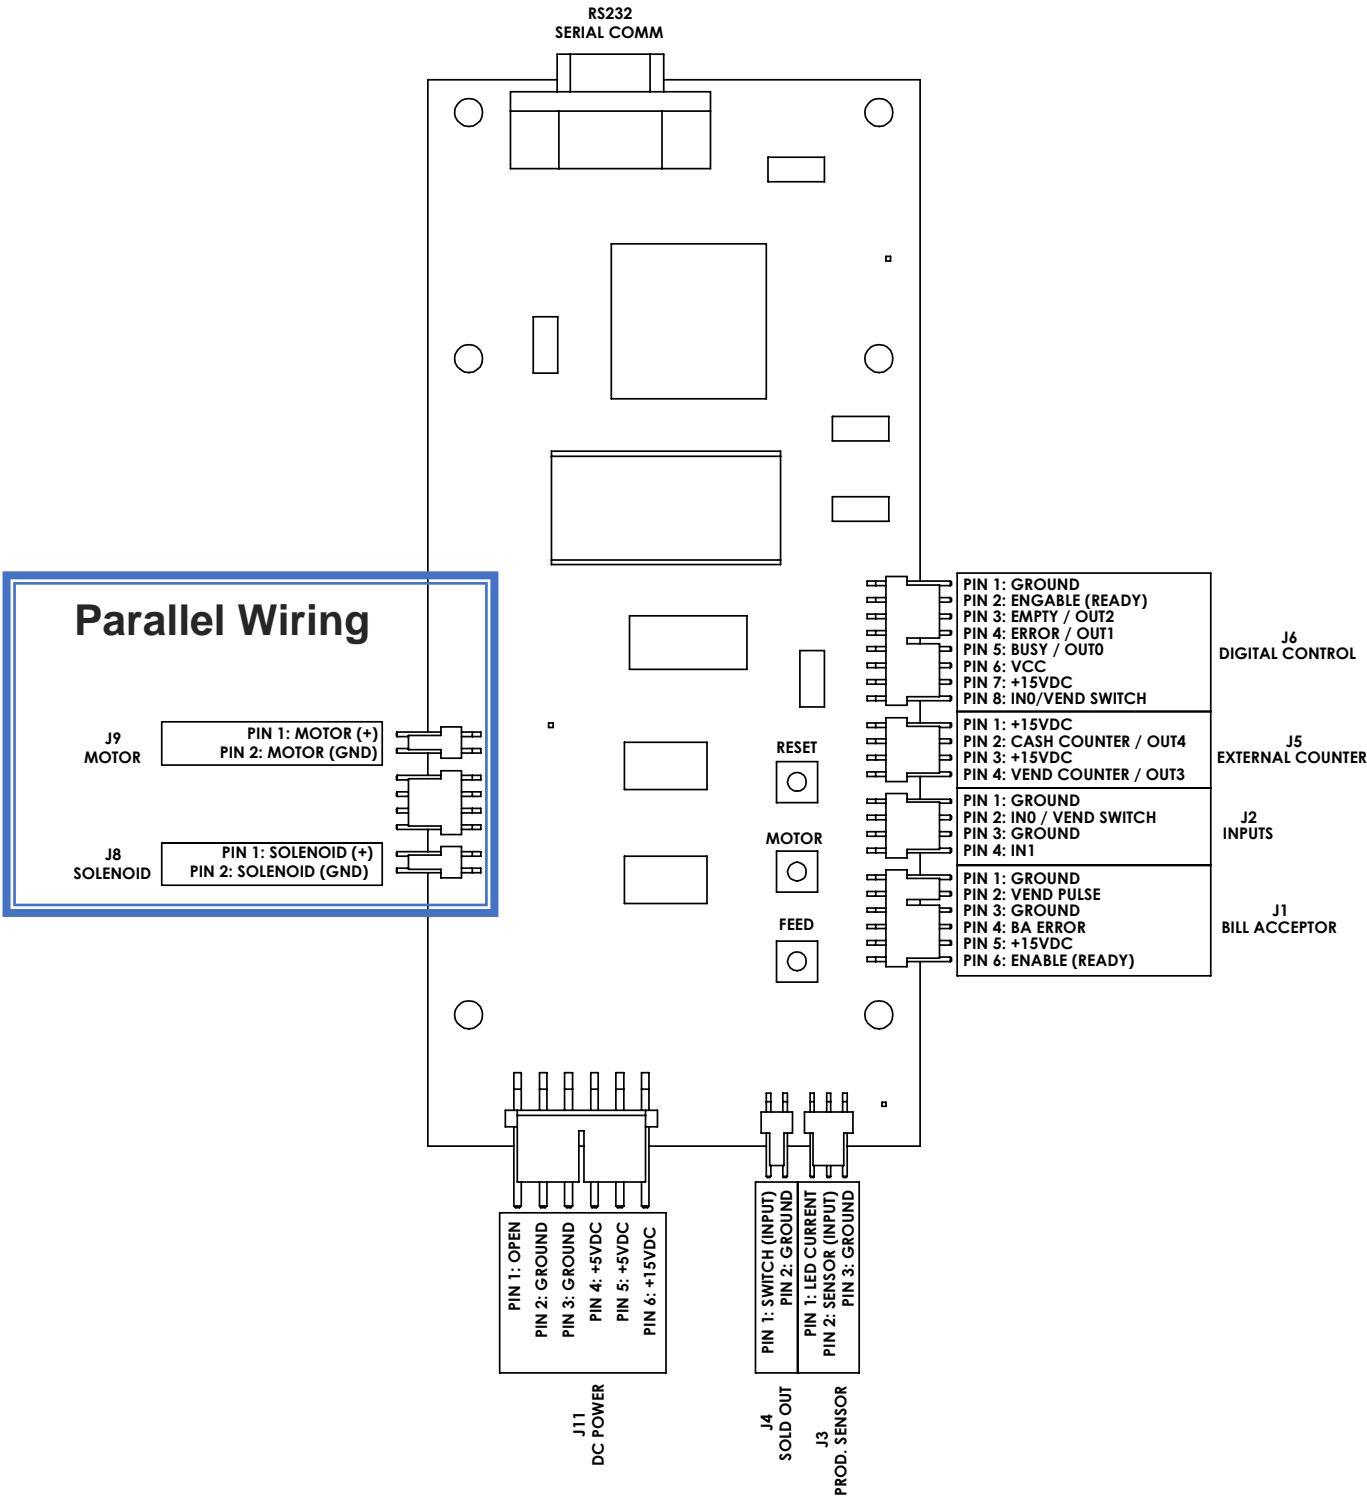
RS232
SERIAL COMM

Parallel Wiring

J9
MOTOR

PIN 1: MOTOR (+)
PIN 2: MOTOR (GND)

J8
SOLENOID

PIN 1: SOLENOID (+)
PIN 2: SOLENOID (GND)

RESET

MOTOR

FEED

PIN 1: GROUND
PIN 2: ENGABLE (READY)
PIN 3: EMPTY / OUT2
PIN 4: ERROR / OUT1
PIN 5: BUSY / OUT0
PIN 6: VCC
PIN 7: +15VDC
PIN 8: IN0/VEND SWITCH

J6
DIGITAL CONTROL

PIN 1: +15VDC
PIN 2: CASH COUNTER / OUT4
PIN 3: +15VDC
PIN 4: VEND COUNTER / OUT3

J5
EXTERNAL COUNTER

PIN 1: GROUND
PIN 2: IN0 / VEND SWITCH
PIN 3: GROUND
PIN 4: IN1

J2
INPUTS

PIN 1: GROUND
PIN 2: VEND PULSE
PIN 3: GROUND
PIN 4: BA ERROR
PIN 5: +15VDC
PIN 6: ENABLE (READY)

J1
BILL ACCEPTOR

PIN 1: OPEN
PIN 2: GROUND
PIN 3: GROUND
PIN 4: +5VDC
PIN 5: +5VDC
PIN 6: +15VDC

J11
DC POWER

PIN 1: SWITCH (INPUT)
PIN 2: GROUND

J4
SOLD OUT

PIN 1: LED CURRENT
PIN 2: SENSOR (INPUT)
PIN 3: GROUND

J3
PROD. SENSOR